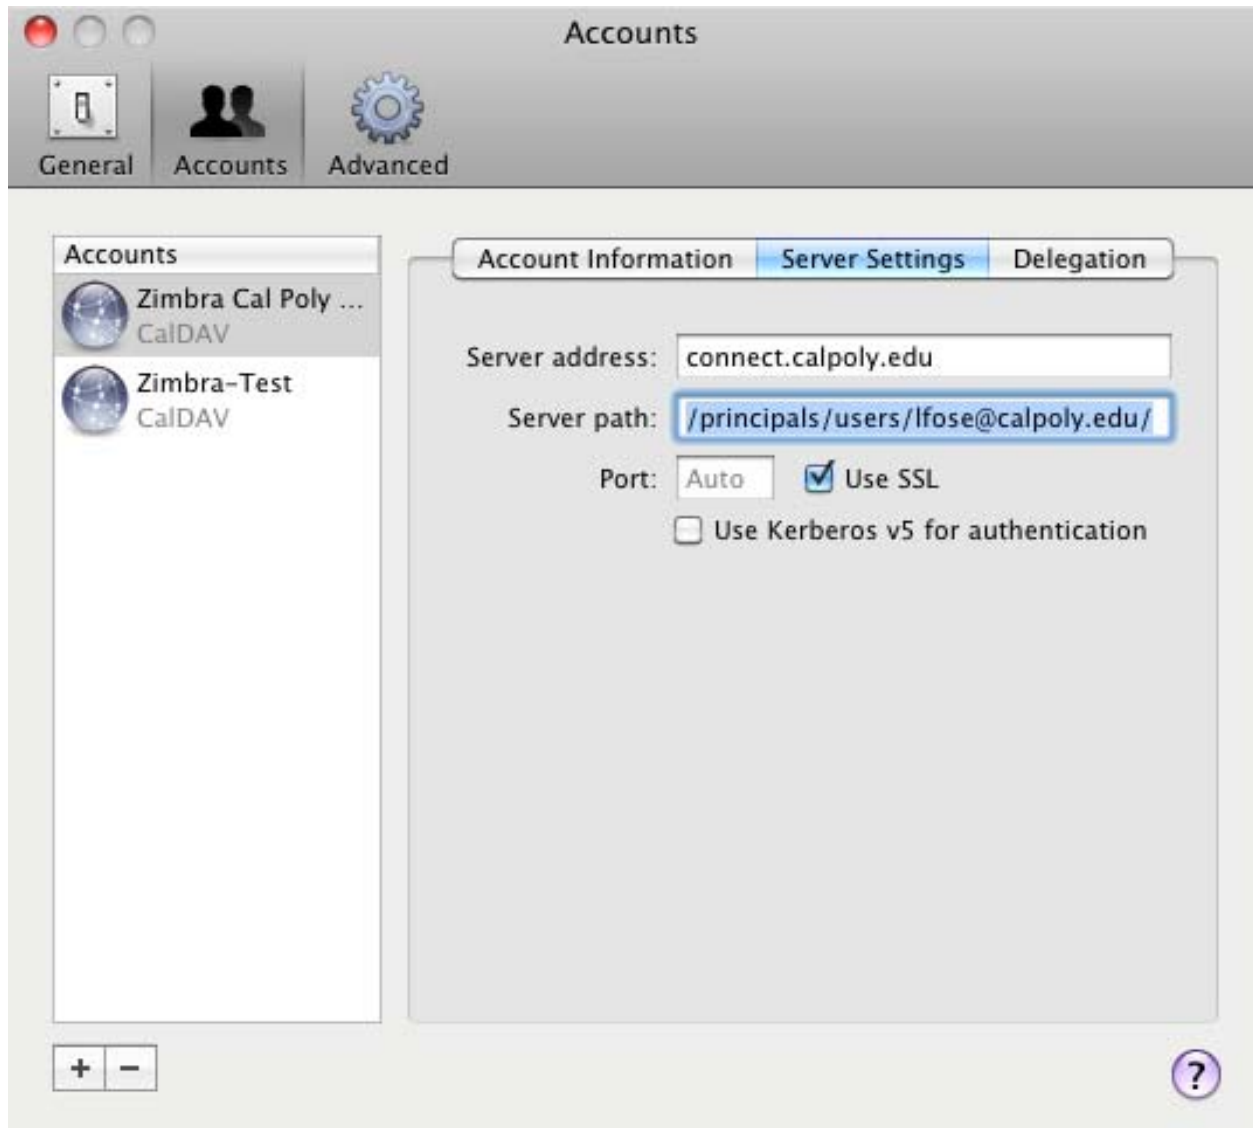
Accounts

General Accounts Advanced

Accounts

Zimbra Cal Poly ...
CalDAV

Zimbra-Test
CalDAV

Account Information | Server Settings | Delegation

Server address: connect.calpoly.edu

Server path: /principals/users/lfose@calpoly.edu/

Port: Auto

Use SSL

Use Kerberos v5 for authentication

+ −

?